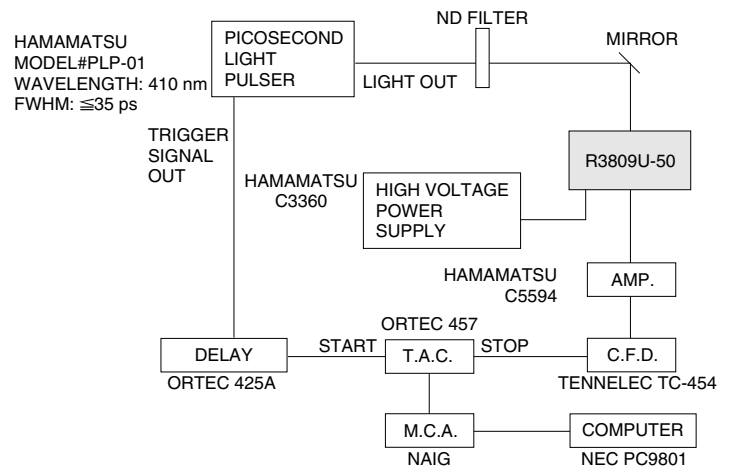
HAMAMATSU
MODEL#PLP-01
WAVELENGTH: 410 nm
FWHM: $\leqq$35 ps

PICOSECOND LIGHT PULSER

ND FILTER

MIRROR

LIGHT OUT

TRIGGER SIGNAL OUT

R3809U-50

HAMAMATSU
C3360

HIGH VOLTAGE POWER SUPPLY

HAMAMATSU
C5594

AMP.

ORTEC 457

DELAY

START

T.A.C.

STOP

C.F.D.

ORTEC 425A

TENNELEC TC-454

M.C.A.

COMPUTER

NAIG

NEC PC9801